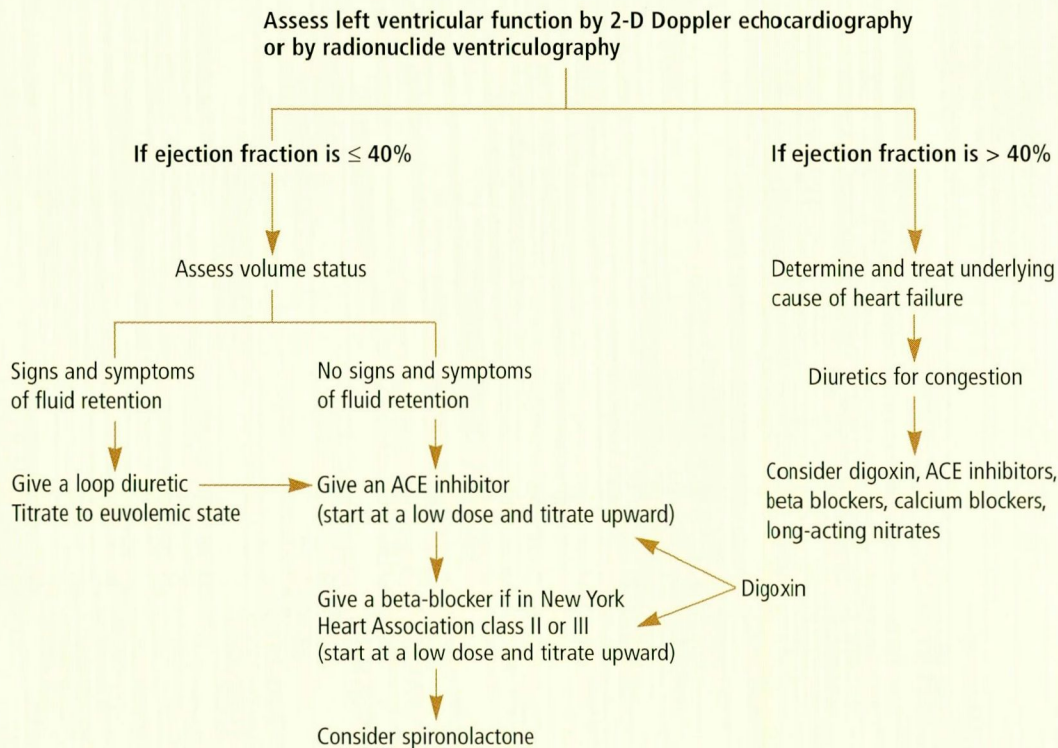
Assess left ventricular function by 2-D Doppler echocardiography or by radionuclide ventriculography

If ejection fraction is $\leq 40\%$

If ejection fraction is $> 40\%$

Assess volume status

Signs and symptoms of fluid retention

No signs and symptoms of fluid retention

Give a loop diuretic
Titrate to euvolemic state

Give an ACE inhibitor (start at a low dose and titrate upward)

Give a beta-blocker if in New York Heart Association class II or III (start at a low dose and titrate upward)

Digoxin

Consider spironolactone

Determine and treat underlying cause of heart failure

Diuretics for congestion

Consider digoxin, ACE inhibitors, beta blockers, calcium blockers, long-acting nitrates